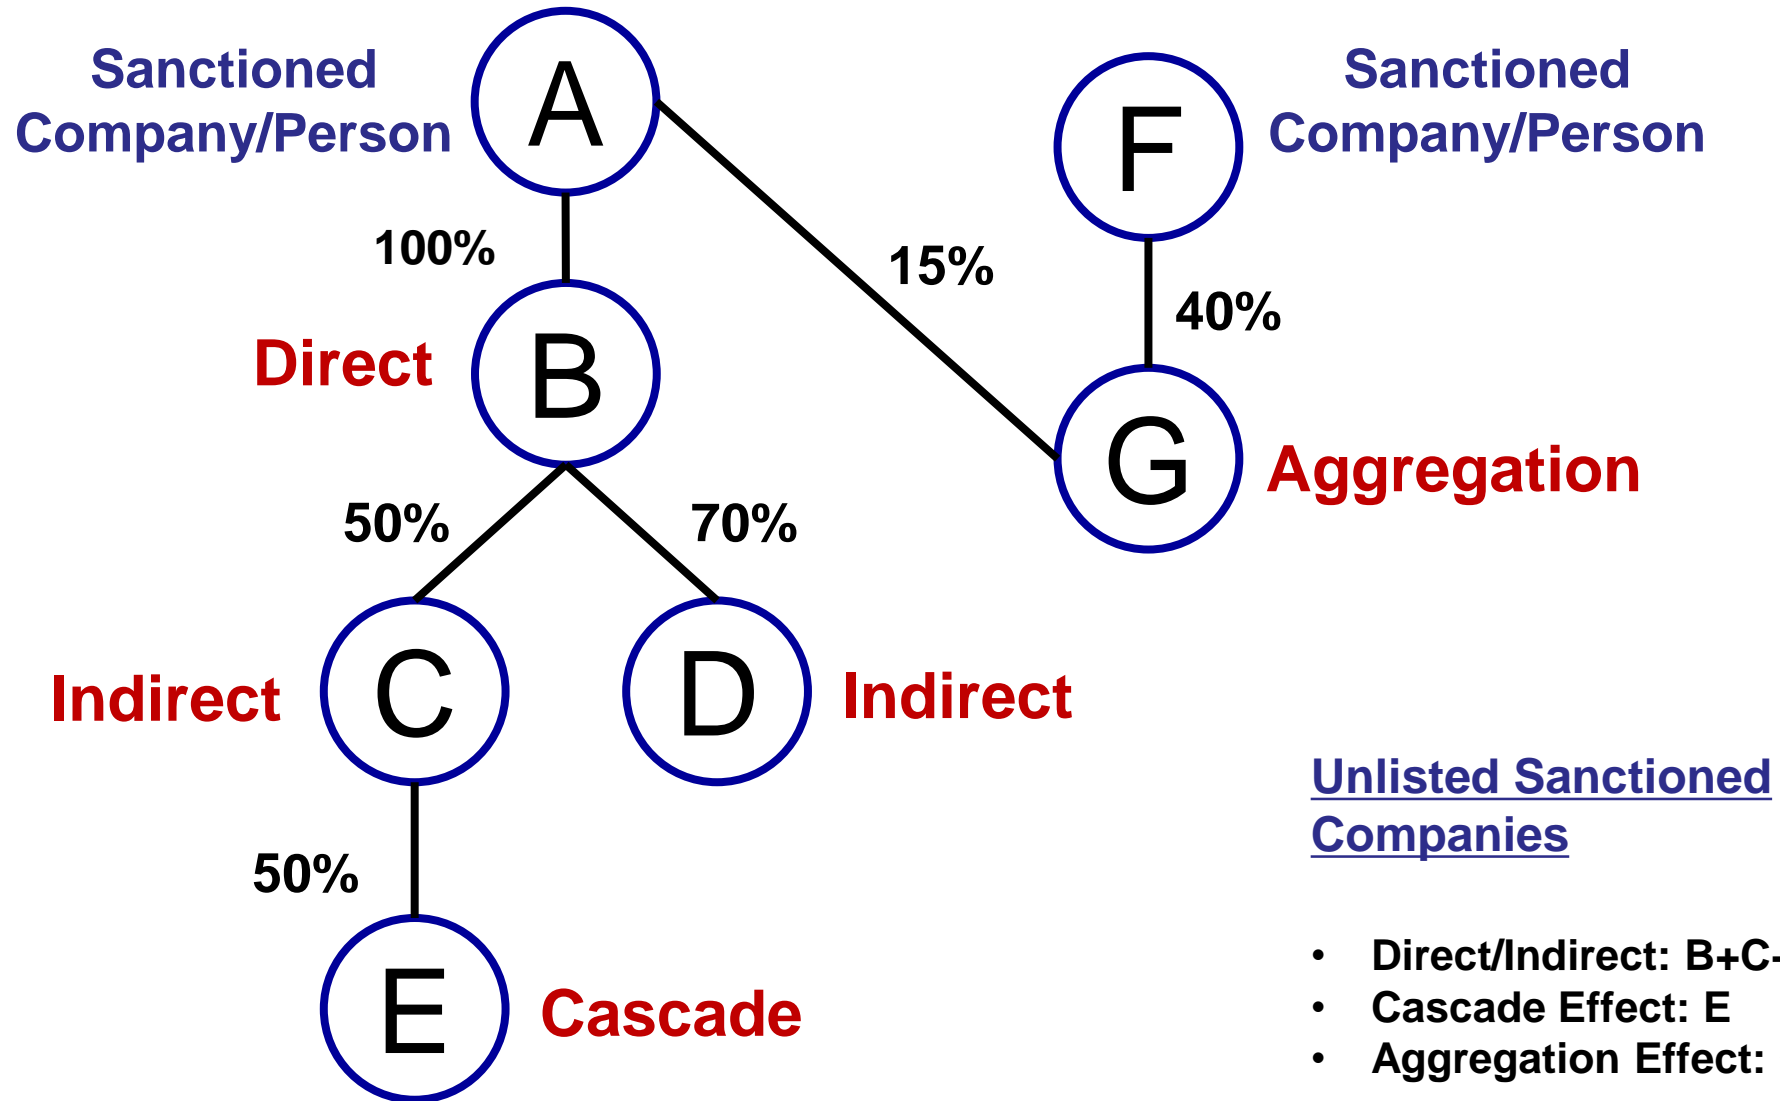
Sanctioned Company/Person

A

Sanctioned Company/Person

F

100%

15%

40%

Direct

B

G

Aggregation

50%

70%

Indirect

C

D

Indirect

Unlisted Sanctioned Companies

50%

E

Cascade

- Direct/Indirect: B+C-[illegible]
- Cascade Effect: E
- Aggregation Effect: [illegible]